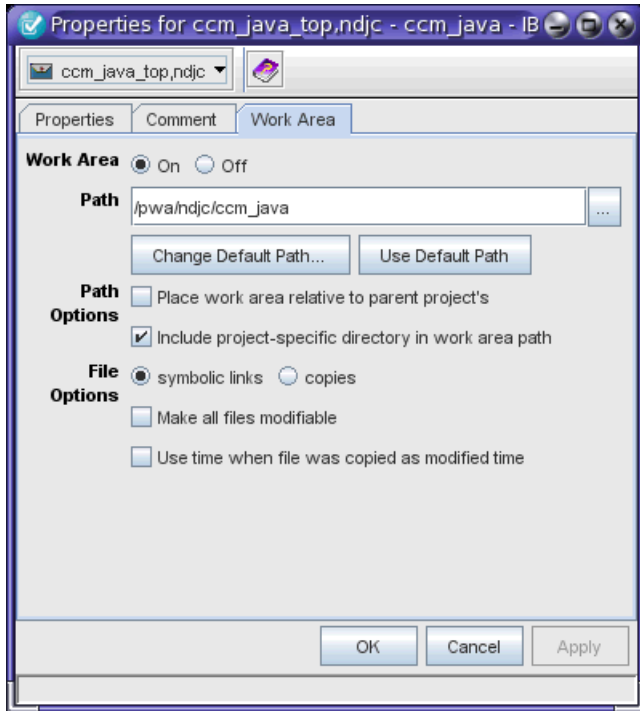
Properties for ccm_java_top,ndjc - ccm_java - IB

ccm_java_top,ndjc

Properties
Comment
Work Area

Work Area On Off

Path /pwa/ndjc/ccm_java ...

Change Default Path...
Use Default Path

Path Options
Place work area relative to parent project's
Include project-specific directory in work area path

File Options
symbolic links copies
Make all files modifiable
Use time when file was copied as modified time

OK
Cancel
Apply